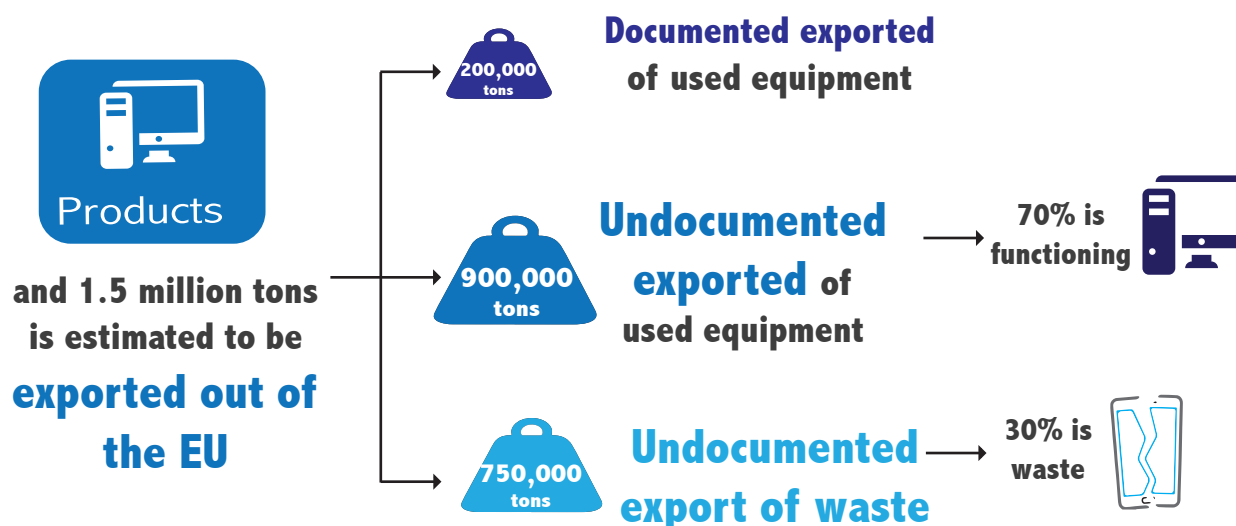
Products

and 1.5 million tons is estimated to be exported out of the EU

200,000 tons

Documented exported of used equipment

900,000 tons

Undocumented exported of used equipment

70% is functioning

750,000 tons

Undocumented export of waste

30% is waste